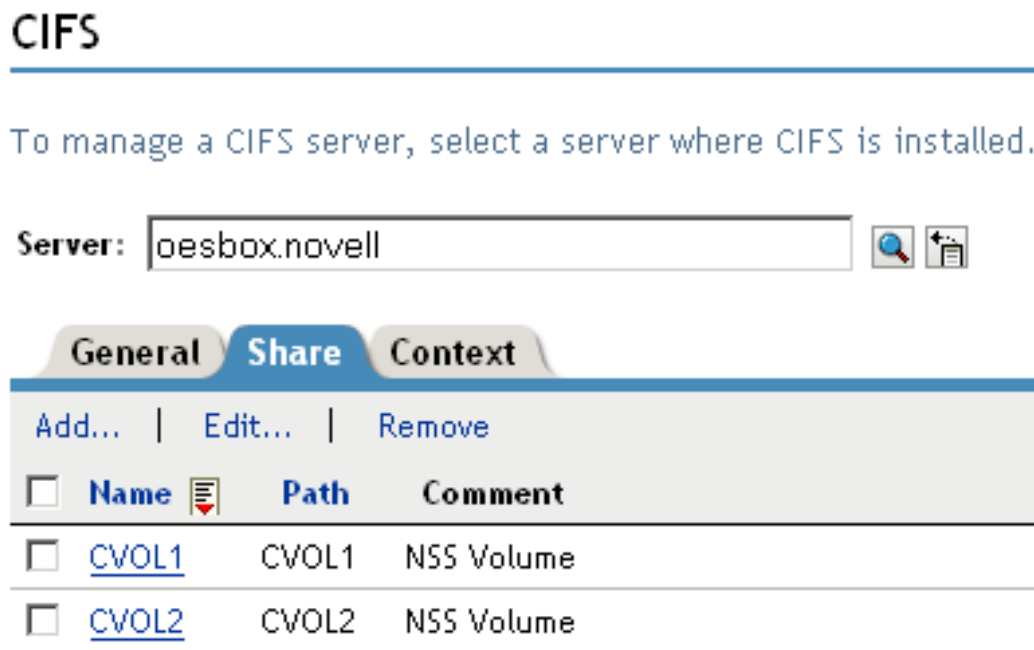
CIFS

To manage a CIFS server, select a server where CIFS is installed.

Server: oesbox.novell

General Share Context

Add... | Edit... | Remove

| Name | Path | Comment |
|---|---|---|
| CVOL1 | CVOL1 | NSS Volume |
| CVOL2 | CVOL2 | NSS Volume |